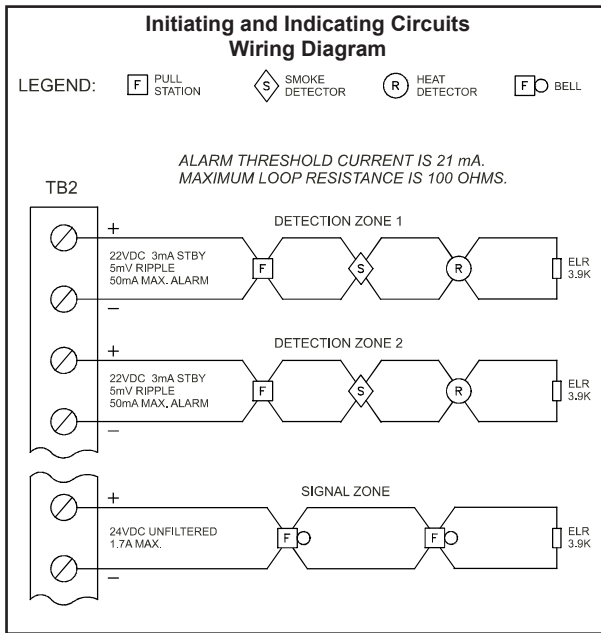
Initiating and Indicating Circuits
Wiring Diagram

LEGEND: F PULL STATION S SMOKE DETECTOR R HEAT DETECTOR F BELL

ALARM THRESHOLD CURRENT IS 21 mA.
MAXIMUM LOOP RESISTANCE IS 100 OHMS.

TB2

DETECTION ZONE 1

+
22VDC 3mA STBY
5mV RIPPLE
50mA MAX. ALARM
−

F S R ELR 3.9K

DETECTION ZONE 2

+
22VDC 3mA STBY
5mV RIPPLE
50mA MAX. ALARM
−

F S R ELR 3.9K

SIGNAL ZONE

+
24VDC UNFILTERED
1.7A MAX.
−

F F ELR 3.9K